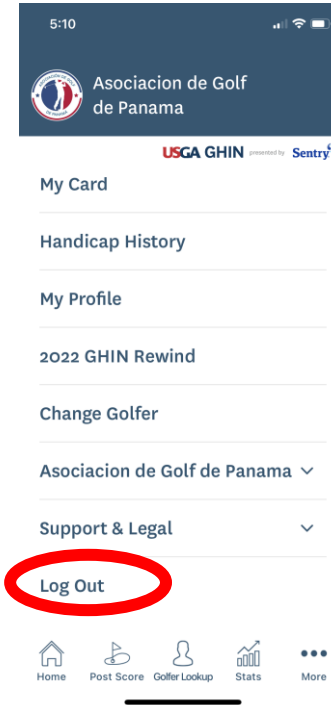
5:10

Asociacion de Golf de Panama

USGA GHIN presented by Sentry

My Card

Handicap History

My Profile

2022 GHIN Rewind

Change Golfer

Asociacion de Golf de Panama

Support & Legal

Log Out

Home Post Score Golfer Lookup Stats More